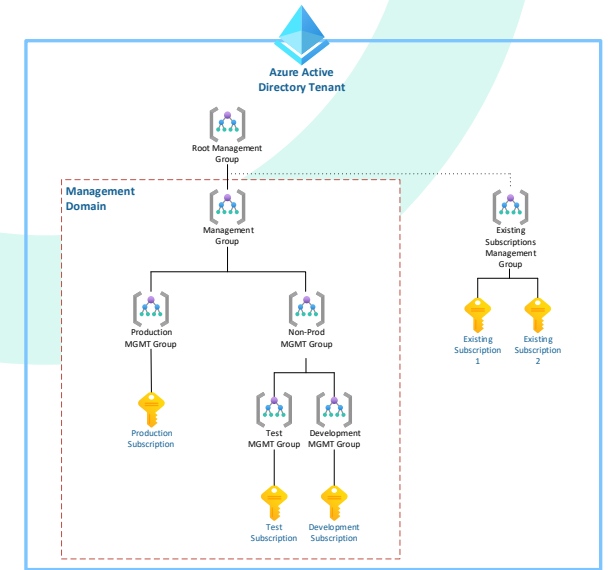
Azure Active Directory Tenant

Root Management Group

Management Domain

Management Group

Production MGMT Group

Production Subscription

Non-Prod MGMT Group

Test MGMT Group

Test Subscription

Development MGMT Group

Development Subscription

Existing Subscriptions Management Group

Existing Subscription 1

Existing Subscription 2